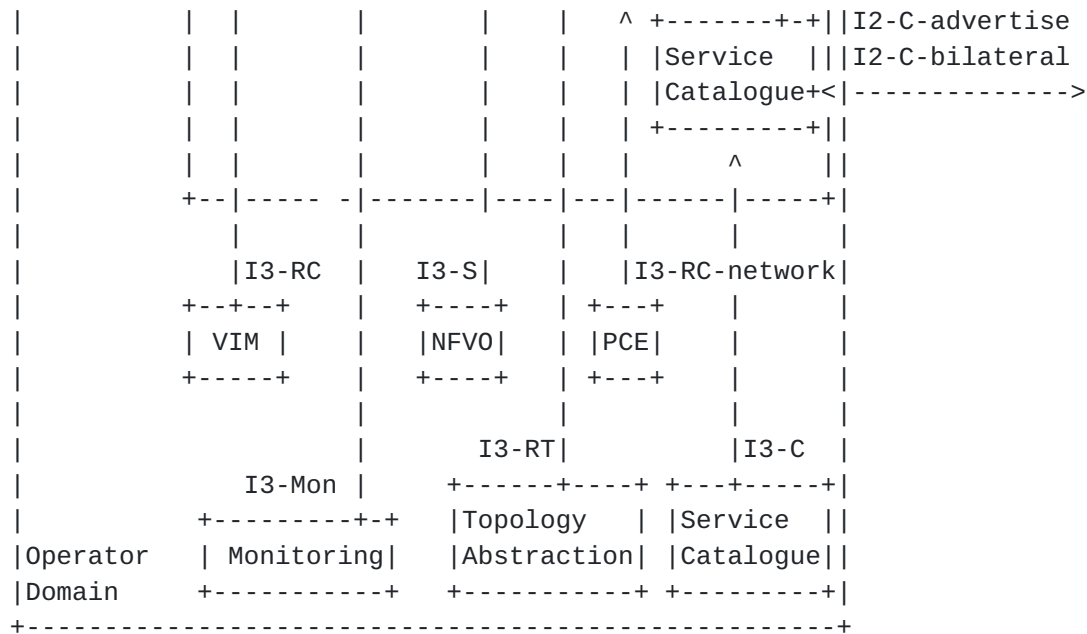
|          |  |        |       |    |  ^ +-------+-+||I2-C-advertise
|          |  |        |       |    |  | |Service  |||I2-C-bilateral
|          |  |        |       |    |  | |Catalogue+<|-------------->
|          |  |        |       |    |  | +---------+||
|          |  |        |       |    |  |      ^     ||
|          +--|----- -|-------|----|---|------|-----+|
|             |        |       |    |  |      |      |
|             |I3-RC   |  I3-S|    |  |I3-RC-network|
|          +--+--+     |  +----+   | +---+   |      |
|          | VIM |     |  |NFVO|   | |PCE|   |      |
|          +-----+     |  +----+   | +---+   |      |
|                      |           |         |      |
|                      |     I3-RT|         |I3-C  |
|             I3-Mon |    +------+----+ +---+-----+|
|           +---------+-+  |Topology   | |Service  ||
|Operator   | Monitoring|  |Abstraction| |Catalogue||
|Domain     +-----------+  +-----------+ +---------+|
+---------------------------------------------------+